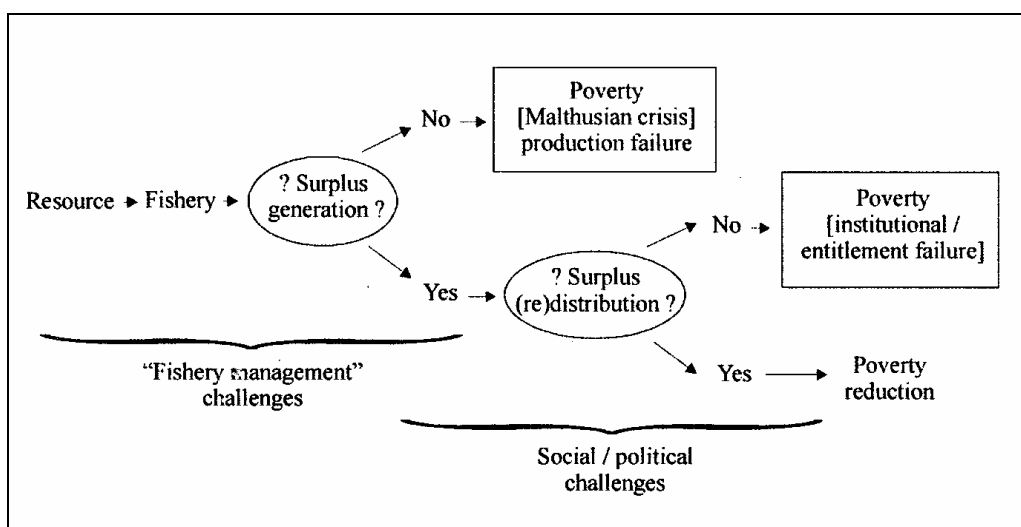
Resource → Fishery → ? Surplus generation ?

No → Poverty [Malthusian crisis] production failure

Yes → ? Surplus (re)distribution ?

No → Poverty [institutional / entitlement failure]

Yes → Poverty reduction

"Fishery management" challenges

Social / political challenges